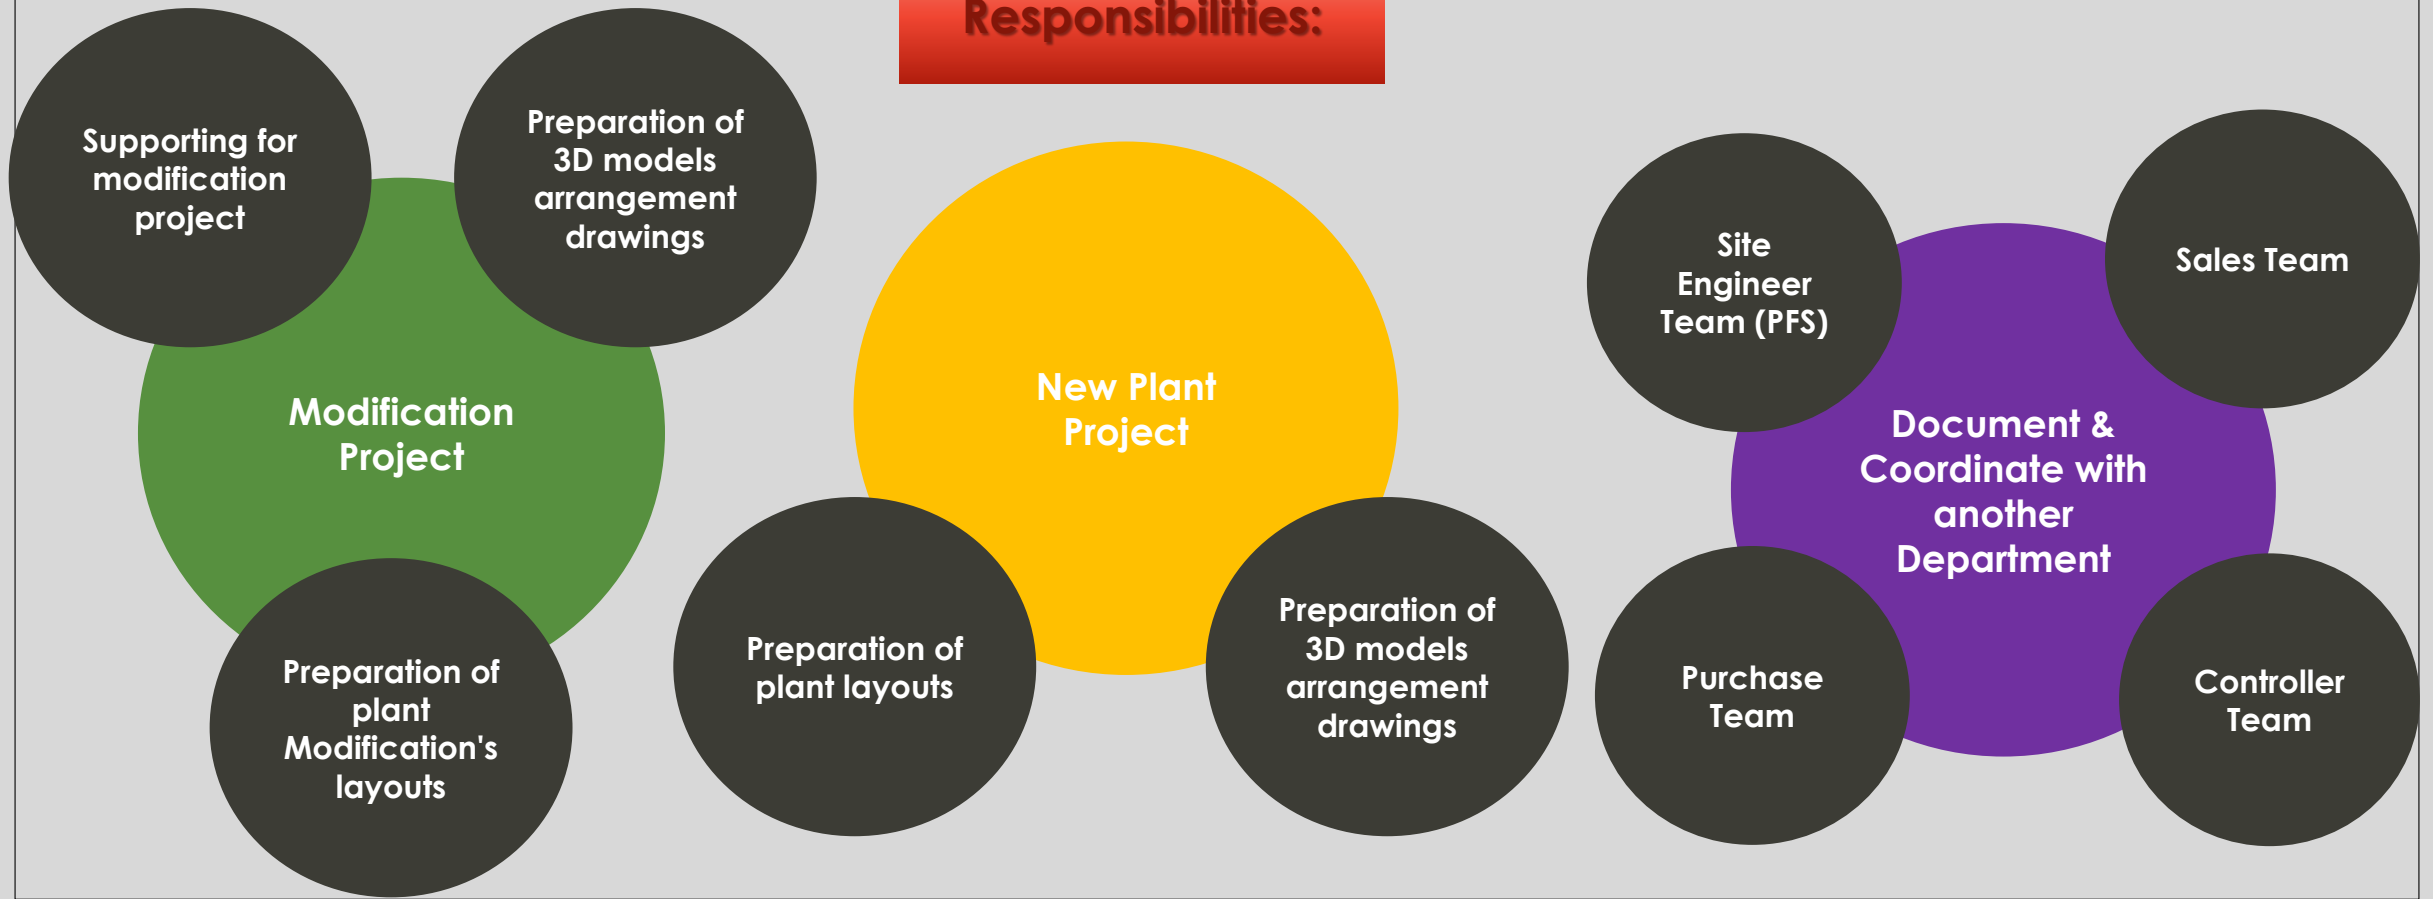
Responsibilities:

Supporting for modification project

Preparation of 3D models arrangement drawings

Modification Project

Preparation of plant Modification's layouts

New Plant Project

Preparation of plant layouts

Preparation of 3D models arrangement drawings

Site Engineer Team (PFS)

Sales Team

Document & Coordinate with another Department

Purchase Team

Controller Team